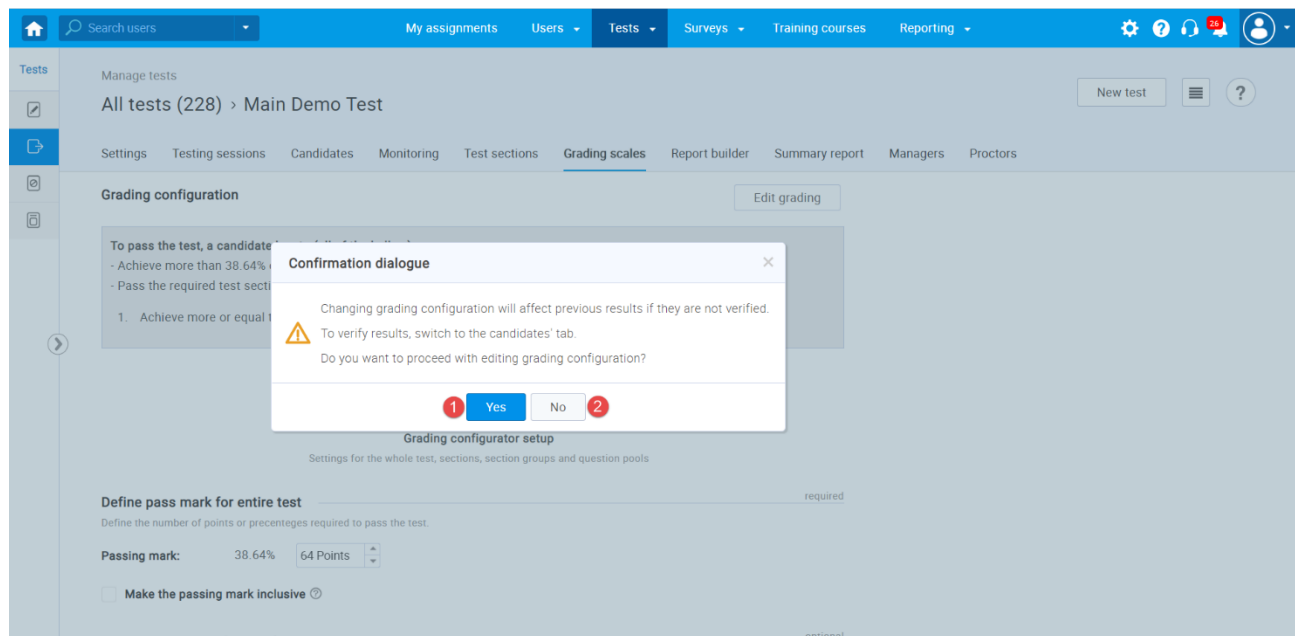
Search users
My assignments
Users
Tests
Surveys
Training courses
Reporting
26

Tests

Manage tests
All tests (228) › Main Demo Test

New test

?

Settings
Testing sessions
Candidates
Monitoring
Test sections
Grading scales
Report builder
Summary report
Managers
Proctors

Grading configuration

Edit grading

To pass the test, a candidate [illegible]
- Achieve more than 38.64% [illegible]
- Pass the required test secti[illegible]

1. Achieve more or equal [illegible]

Confirmation dialogue

Changing grading configuration will affect previous results if they are not verified.

To verify results, switch to the candidates' tab.

Do you want to proceed with editing grading configuration?

1 Yes
No 2

Grading configurator setup

Settings for the whole test, sections, section groups and question pools

Define pass mark for entire test

required

Define the number of points or precenteges required to pass the test.

Passing mark: 38.64% 64 Points

Make the passing mark inclusive

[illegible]